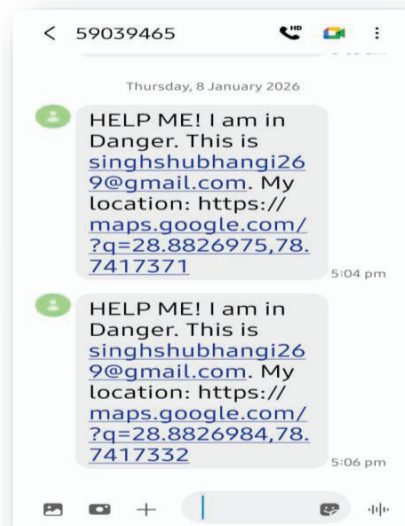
< 59039465

Thursday, 8 January 2026

HELP ME! I am in Danger. This is singhshubhangi269@gmail.com. My location: https://maps.google.com/?q=28.8826975,78.7417371

5:04 pm

HELP ME! I am in Danger. This is singhshubhangi269@gmail.com. My location: https://maps.google.com/?q=28.8826984,78.7417332

5:06 pm

+